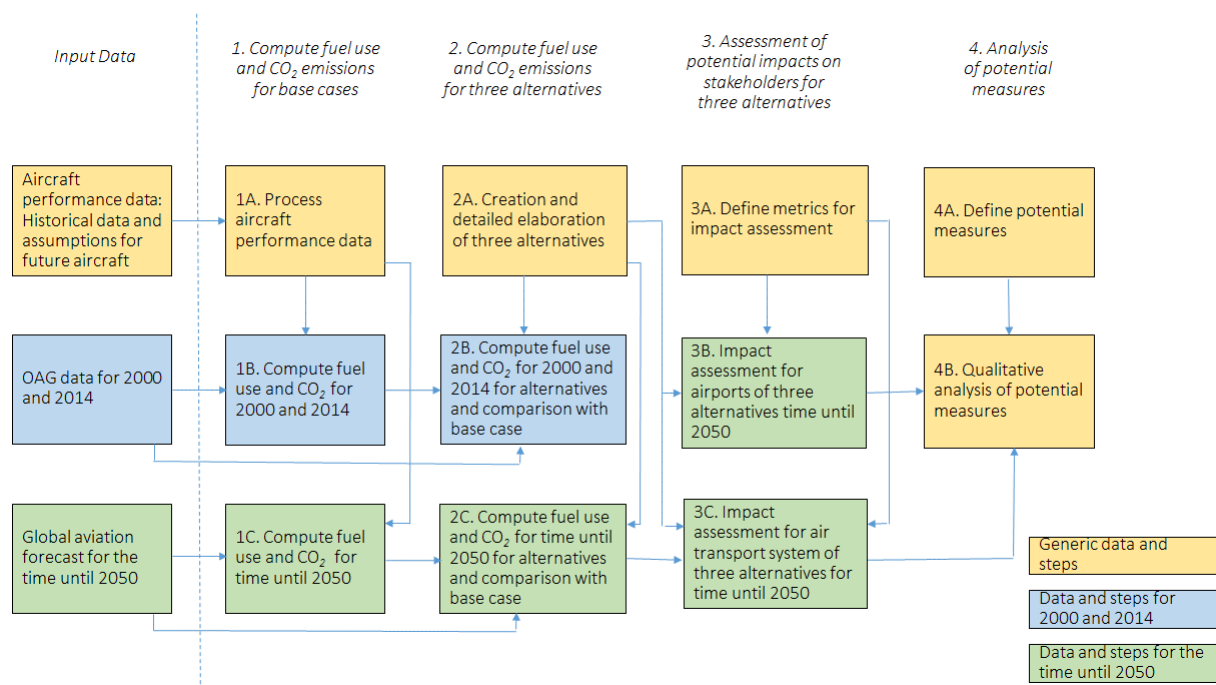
Input Data

1. Compute fuel use and $CO_2$ emissions for base cases

2. Compute fuel use and $CO_2$ emissions for three alternatives

3. Assessment of potential impacts on stakeholders for three alternatives

4. Analysis of potential measures

Aircraft performance data: Historical data and assumptions for future aircraft

1A. Process aircraft performance data

2A. Creation and detailed elaboration of three alternatives

3A. Define metrics for impact assessment

4A. Define potential measures

OAG data for 2000 and 2014

1B. Compute fuel use and $CO_2$ for 2000 and 2014

2B. Compute fuel use and $CO_2$ for 2000 and 2014 for alternatives and comparison with base case

3B. Impact assessment for airports of three alternatives time until 2050

4B. Qualitative analysis of potential measures

Global aviation forecast for the time until 2050

1C. Compute fuel use and $CO_2$ for time until 2050

2C. Compute fuel use and $CO_2$ for time until 2050 for alternatives and comparison with base case

3C. Impact assessment for air transport system of three alternatives for time until 2050

Generic data and steps

Data and steps for 2000 and 2014

Data and steps for the time until 2050